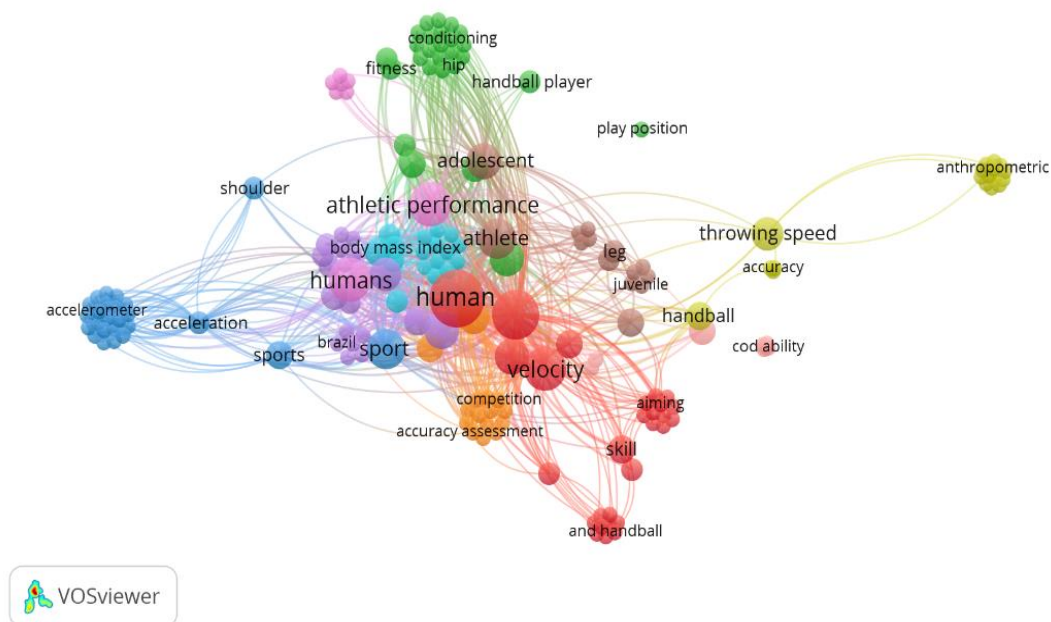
conditioning
fitness
hip
handball player
play position
adolescent
shoulder
athletic performance
anthropometric
throwing speed
body mass index
athlete
leg
accuracy
humans
juvenile
human
accelerometer
acceleration
handball
brazil
sport
sports
cod ability
velocity
competition
aiming
accuracy assessment
skill
and handball
VOSviewer